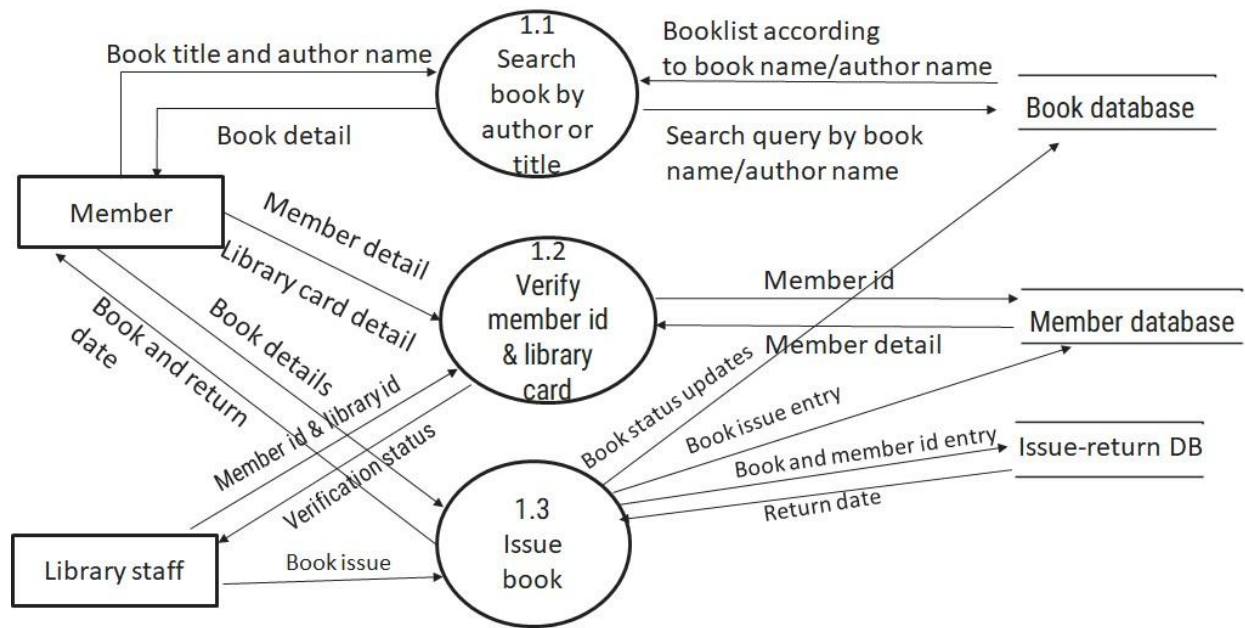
Book title and author name

1.1
Search book by author or title

Booklist according to book name/author name

Book database

Book detail

Search query by book name/author name

Member

Member detail

Library card detail

Book details

Book and return date

1.2
Verify member id & library card

Member id

Member database

Member detail

Book status updates

Book issue entry

Book and member id entry

Issue-return DB

Return date

Member id & library id

Verification status

1.3
Issue book

Library staff

Book issue